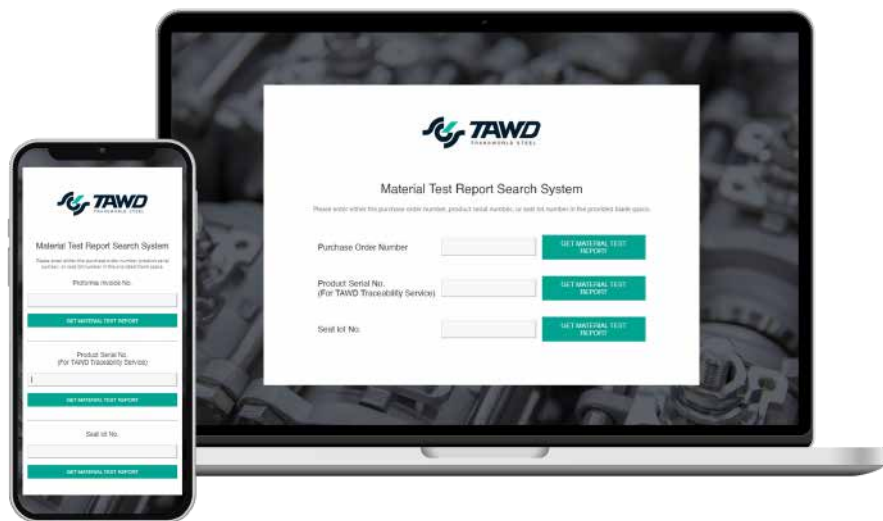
TAWD
TRANSWORLD STEEL

Material Test Report Search System

Please enter either the purchase order number, product serial number, or seal lot number in the provided blank space.

Purchase Order Number

GET MATERIAL TEST REPORT

Product Serial No.
(For TAWD Traceability Service)

GET MATERIAL TEST REPORT

Seal lot No.

GET MATERIAL TEST REPORT

TAWD
TRANSWORLD STEEL

Material Test Report Search System

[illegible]

Proforma Invoice No.

GET MATERIAL TEST REPORT

Product Serial No.
(For TAWD Traceability Service)

GET MATERIAL TEST REPORT

Seal lot No.

GET MATERIAL TEST REPORT